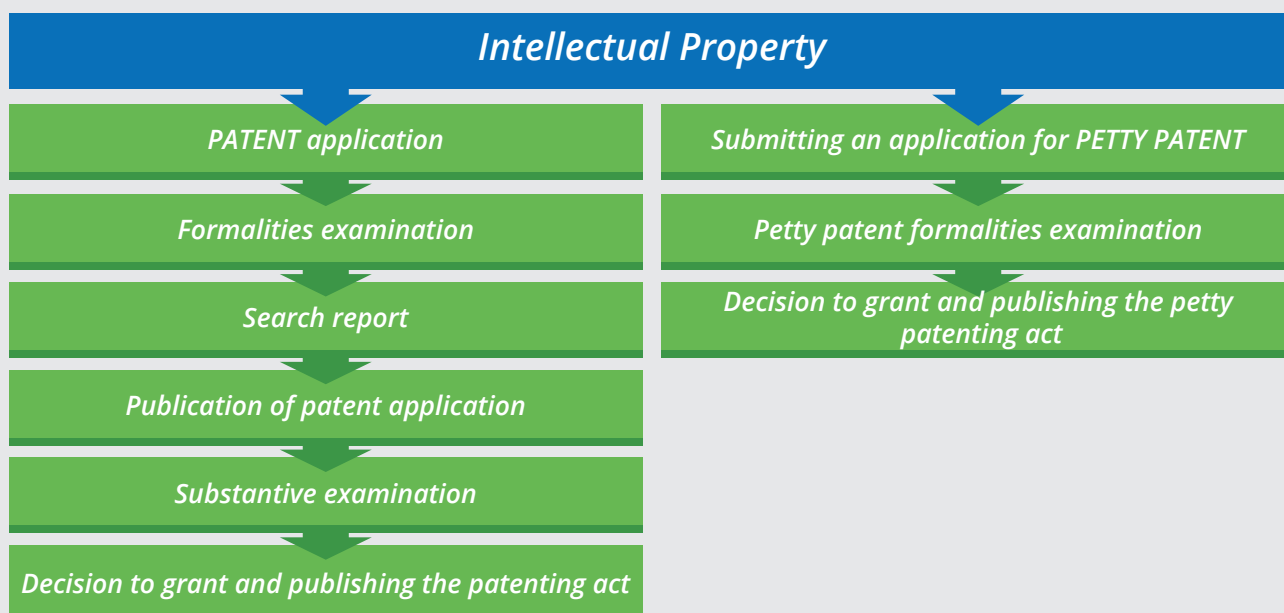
Intellectual Property

PATENT application

Formalities examination

Search report

Publication of patent application

Substantive examination

Decision to grant and publishing the patenting act

Submitting an application for PETTY PATENT

Petty patent formalities examination

Decision to grant and publishing the petty patenting act